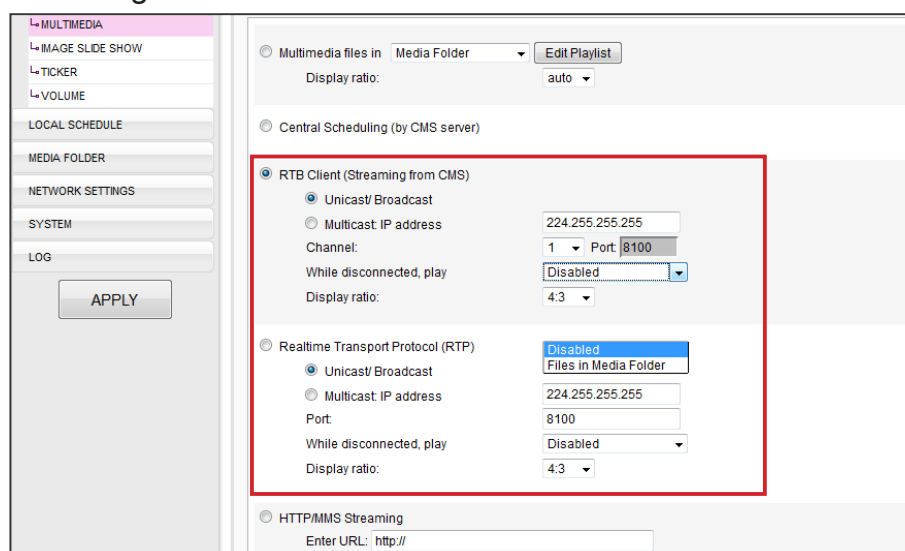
MULTIMEDIA
IMAGE SLIDE SHOW
TICKER
VOLUME
LOCAL SCHEDULE
MEDIA FOLDER
NETWORK SETTINGS
SYSTEM
LOG
APPLY

Multimedia files in Media Folder Edit Playlist
Display ratio: auto

Central Scheduling (by CMS server)

RTB Client (Streaming from CMS)
Unicast/ Broadcast
Multicast: IP address 224.255.255.255
Channel: 1 Port: 8100
While disconnected, play Disabled
Display ratio: 4:3

Realtime Transport Protocol (RTP)
Disabled
Files in Media Folder
Unicast/ Broadcast
Multicast: IP address 224.255.255.255
Port: 8100
While disconnected, play Disabled
Display ratio: 4:3

HTTP/MMS Streaming
Enter URL: http://